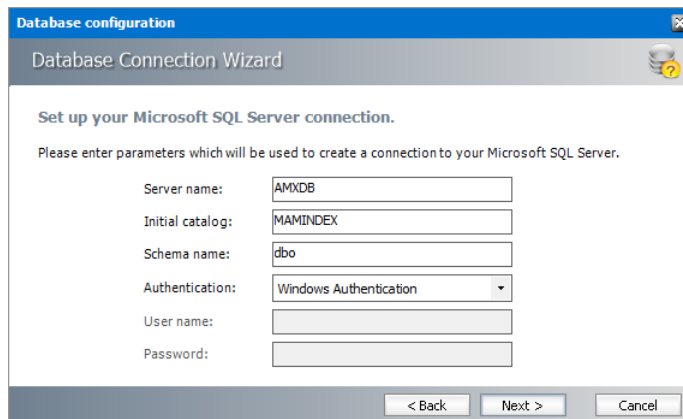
Database configuration

Database Connection Wizard

Set up your Microsoft SQL Server connection.

Please enter parameters which will be used to create a connection to your Microsoft SQL Server.

Server name: AMXDB

Initial catalog: MAMINDEX

Schema name: dbo

Authentication: Windows Authentication

User name:

Password:

< Back

Next >

Cancel